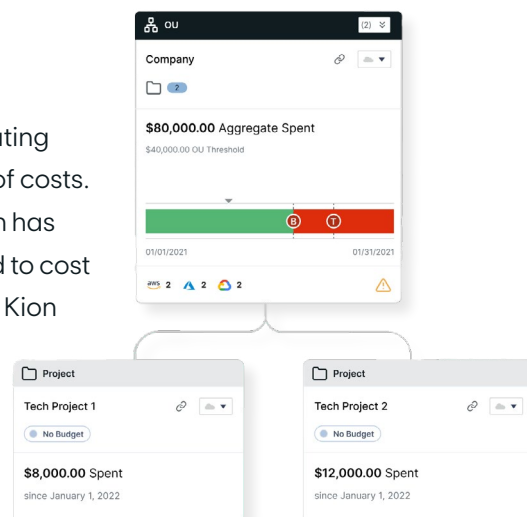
uting
of costs.
n has
d to cost
Kion

OU
(2)

Company

2

$80,000.00 Aggregate Spent
$40,000.00 OU Threshold

B T

01/01/2021
01/31/2021

aws 2 2 2

Project
Tech Project 1
No Budget
$8,000.00 Spent
since January 1, 2022

Project
Tech Project 2
No Budget
$12,000.00 Spent
since January 1, 2022